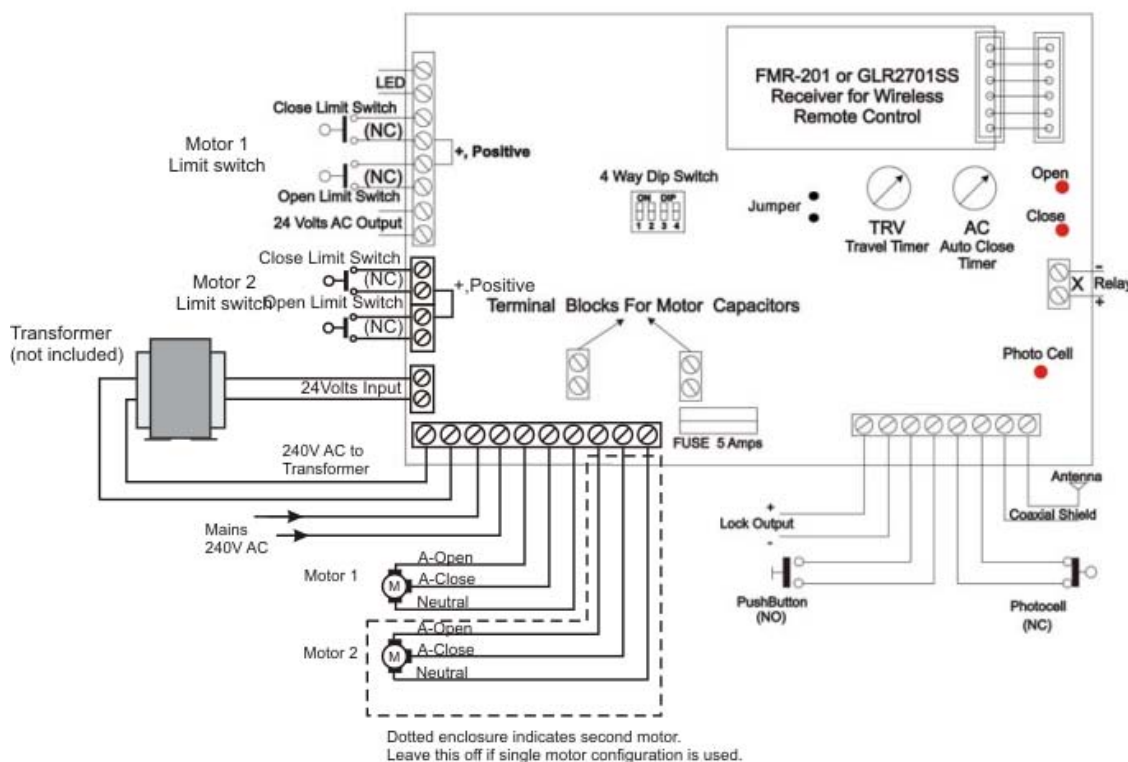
FMR-201 or GLR2701SS
Receiver for Wireless
Remote Control

LED
Close Limit Switch
(NC)
Motor 1
Limit switch
+, Positive
(NC)
Open Limit Switch
24 Volts AC Output

4 Way Dip Switch
ON DIP
1 2 3 4

Jumper

TRV
Travel Timer

AC
Auto Close
Timer

Open
Close

Close Limit Switch
Motor 2
Limit switch
(NC)
+,Positive
Open Limit Switch
(NC)

Terminal Blocks For Motor Capacitors

-
X
Relay
+

Transformer
(not included)

Photo Cell

24Volts Input

FUSE 5 Amps

240V AC to
Transformer

Antenna

+
Lock Output
-
Coaxial Shield

Mains
240V AC

Motor 1
M
A-Open
A-Close
Neutral

PushButton
(NO)

Photocell
(NC)

Motor 2
M
A-Open
A-Close
Neutral

Dotted enclosure indicates second motor.
Leave this off if single motor configuration is used.